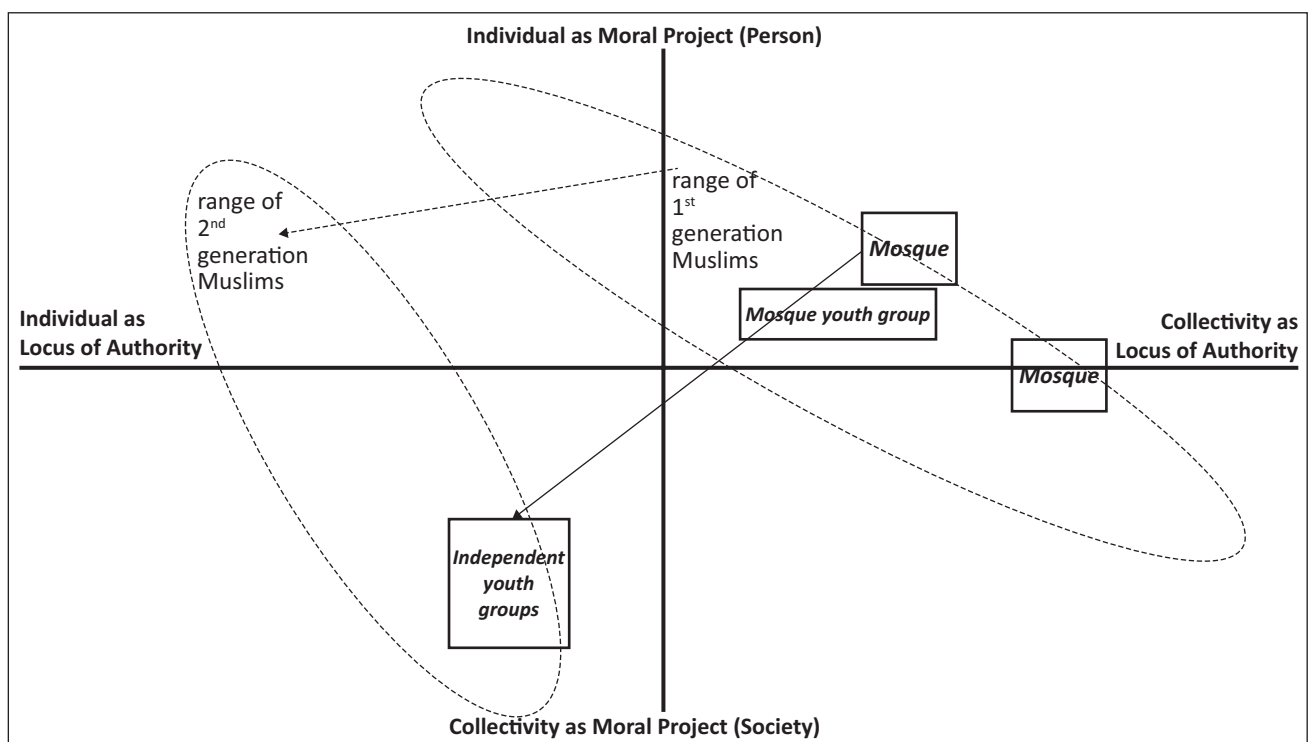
Individual as Moral Project (Person)

range of $2^{nd}$ generation Muslims

range of $1^{st}$ generation Muslims

Mosque

Mosque youth group

Individual as Locus of Authority

Collectivity as Locus of Authority

Mosque

Independent youth groups

Collectivity as Moral Project (Society)